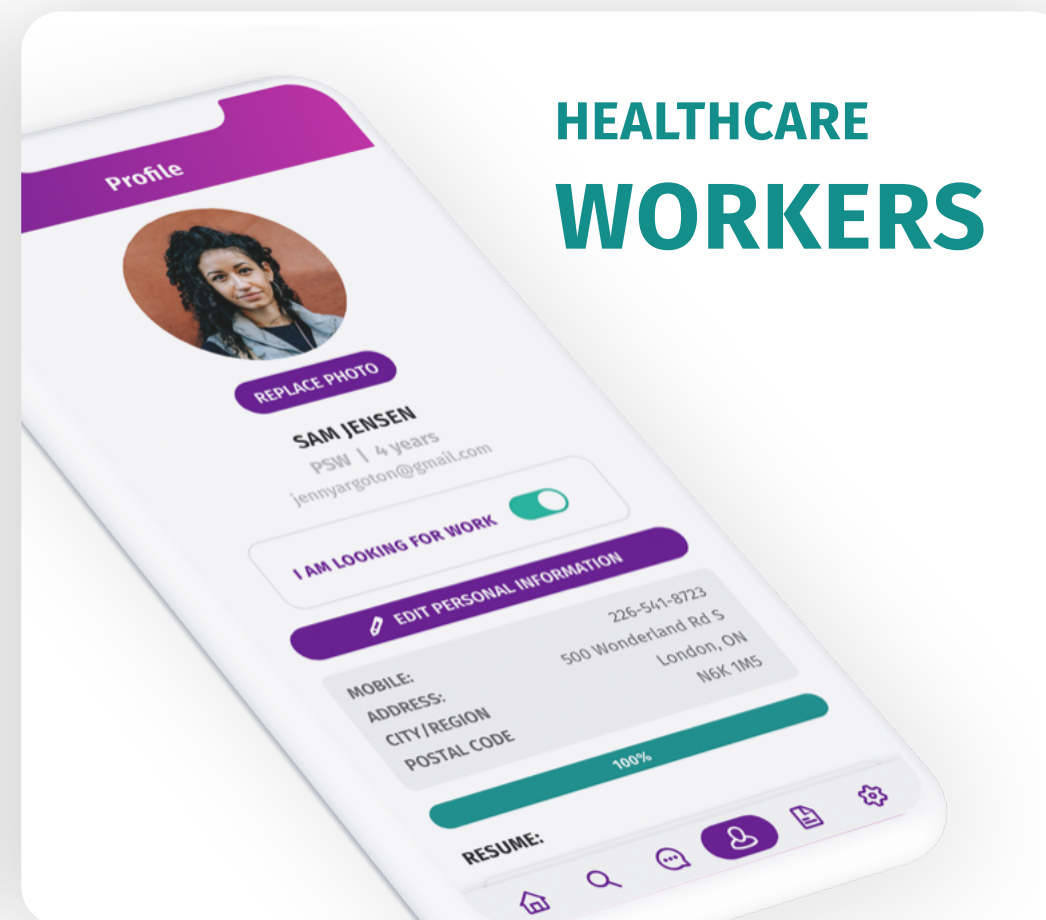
HEALTHCARE
WORKERS

Profile

REPLACE PHOTO

SAM JENSEN
PSW | 4 years
jennyargoton@gmail.com

I AM LOOKING FOR WORK

EDIT PERSONAL INFORMATION

| MOBILE: | 226-541-8723 |
|---|---|
| ADDRESS: | 500 Wonderland Rd S |
| CITY/REGION | London, ON |
| POSTAL CODE | N6K 1M5 |

100%

RESUME: